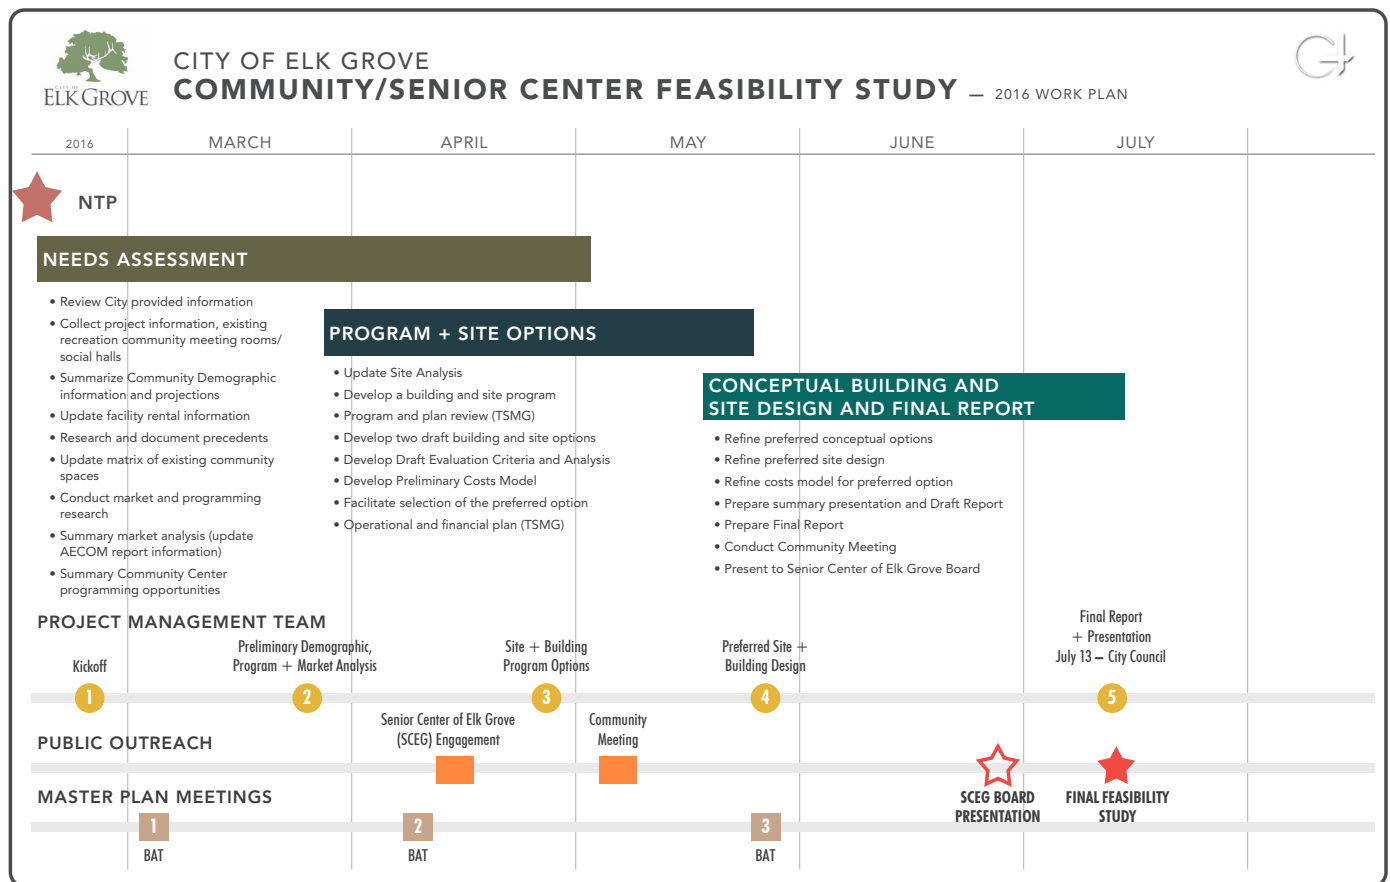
CITY OF ELK GROVE

CITY OF ELK GROVE
COMMUNITY/SENIOR CENTER FEASIBILITY STUDY — 2016 WORK PLAN

| 2016 | MARCH | APRIL | MAY | JUNE | JULY |
|---|---|---|---|---|---|

NTP

NEEDS ASSESSMENT

• Review City provided information
• Collect project information, existing recreation community meeting rooms/ social halls
• Summarize Community Demographic information and projections
• Update facility rental information
• Research and document precedents
• Update matrix of existing community spaces
• Conduct market and programming research
• Summary market analysis (update AECOM report information)
• Summary Community Center programming opportunities

PROGRAM + SITE OPTIONS

• Update Site Analysis
• Develop a building and site program
• Program and plan review (TSMG)
• Develop two draft building and site options
• Develop Draft Evaluation Criteria and Analysis
• Develop Preliminary Costs Model
• Facilitate selection of the preferred option
• Operational and financial plan (TSMG)

CONCEPTUAL BUILDING AND SITE DESIGN AND FINAL REPORT

• Refine preferred conceptual options
• Refine preferred site design
• Refine costs model for preferred option
• Prepare summary presentation and Draft Report
• Prepare Final Report
• Conduct Community Meeting
• Present to Senior Center of Elk Grove Board

PROJECT MANAGEMENT TEAM

Kickoff 1
Preliminary Demographic, Program + Market Analysis 2
Site + Building Program Options 3
Preferred Site + Building Design 4
Final Report + Presentation July 13 – City Council 5

PUBLIC OUTREACH

Senior Center of Elk Grove (SCEG) Engagement
Community Meeting

SCEG BOARD PRESENTATION
FINAL FEASIBILITY STUDY

MASTER PLAN MEETINGS

1 BAT
2 BAT
3 BAT